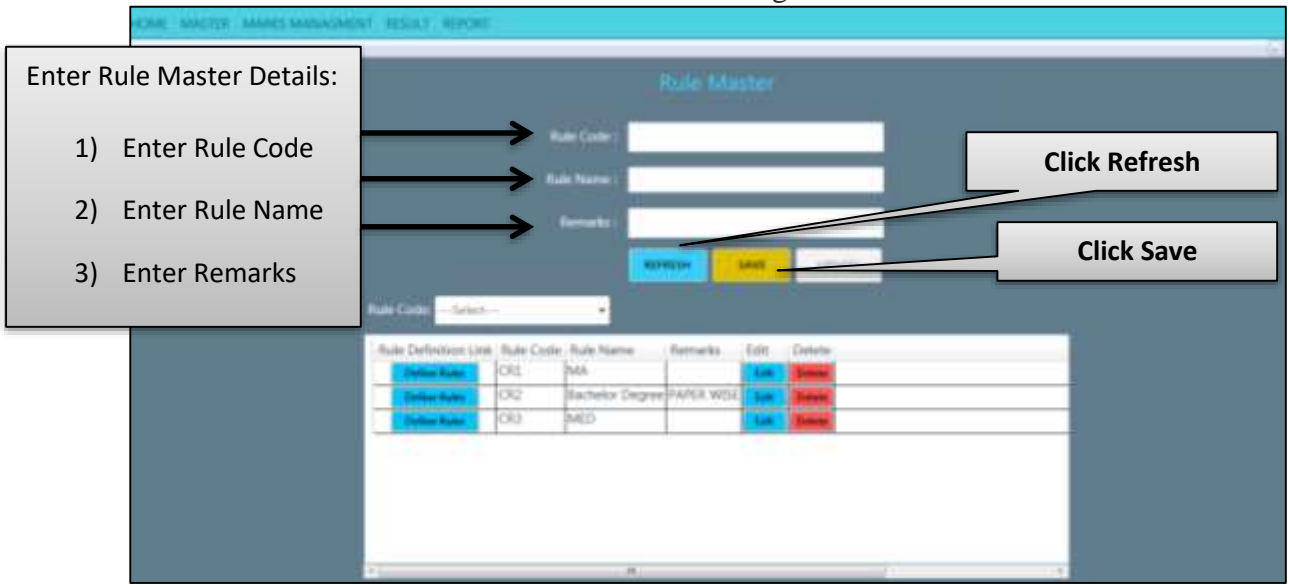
HOME MASTER MARKS MANAGEMENT RESULT REPORT

Enter Rule Master Details:

1) Enter Rule Code

2) Enter Rule Name

3) Enter Remarks

Rule Master

Rule Code :

Rule Name :

Remarks :

REFRESH SAVE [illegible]

Click Refresh

Click Save

Rule Code: ---Select---

| Rule Definition Link | Rule Code | Rule Name | Remarks | Edit | Delete |
|---|---|---|---|---|---|
| Define Rules | CR1 | MA | | Edit | Delete |
| Define Rules | CR2 | Bachelor Degree | PAPER WISE | Edit | Delete |
| Define Rules | CR3 | MED | | Edit | Delete |